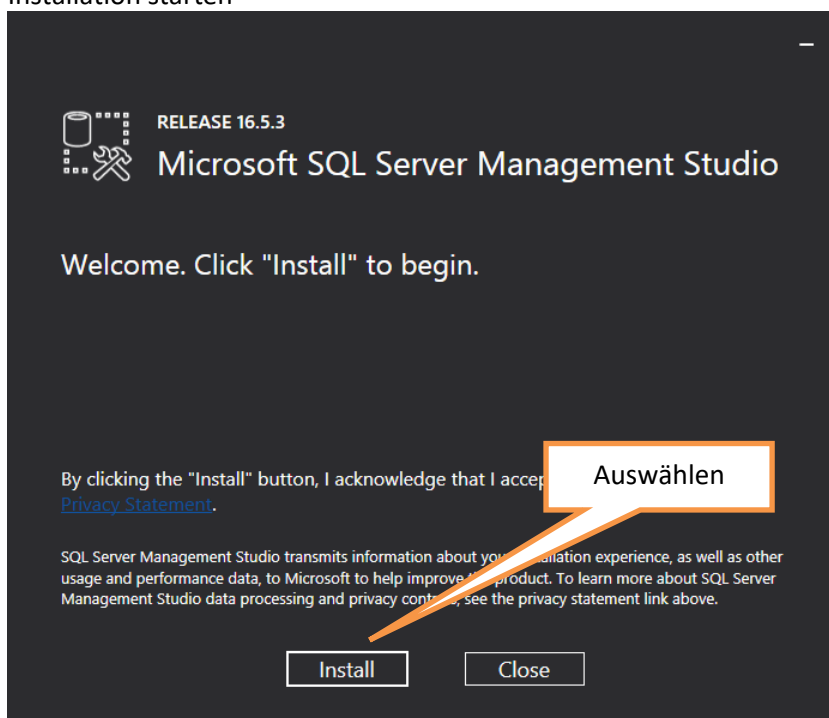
Installation starten

–

RELEASE 16.5.3

Microsoft SQL Server Management Studio

Welcome. Click "Install" to begin.

By clicking the "Install" button, I acknowledge that I accep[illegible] Privacy Statement.

Auswählen

SQL Server Management Studio transmits information about you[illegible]allation experience, as well as other usage and performance data, to Microsoft to help improve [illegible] product. To learn more about SQL Server Management Studio data processing and privacy cont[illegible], see the privacy statement link above.

Install

Close